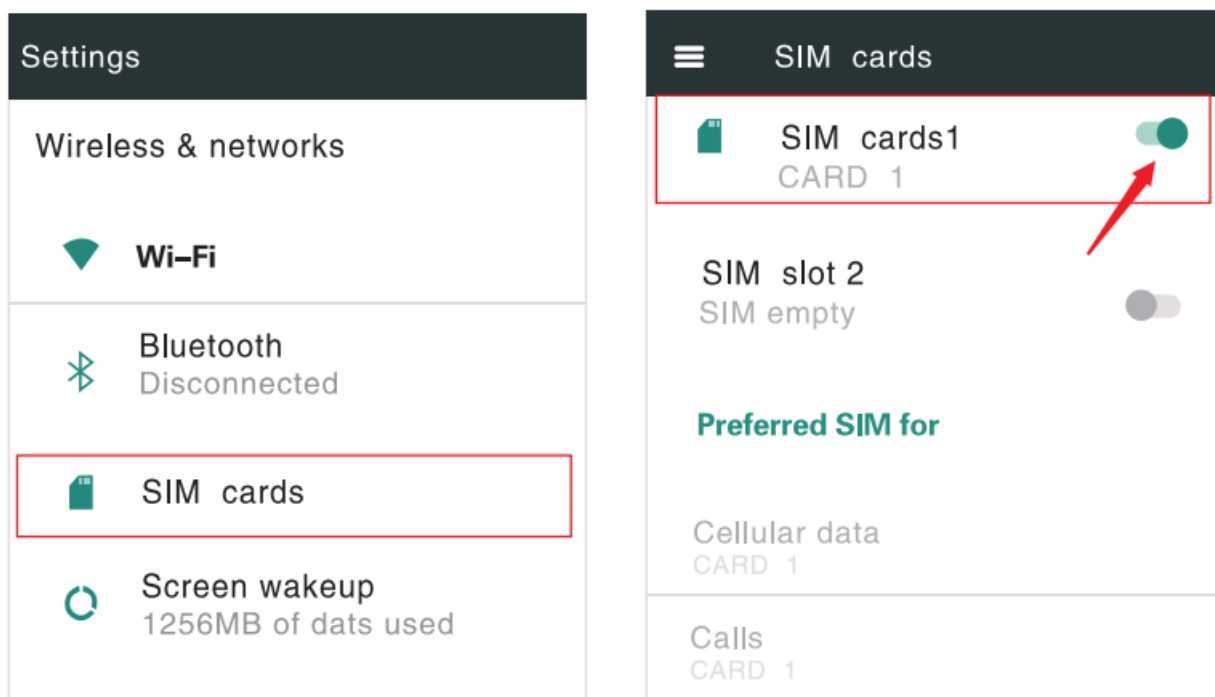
Settings

Wireless & networks

Wi-Fi

Bluetooth
Disconnected

SIM cards

Screen wakeup
1256MB of dats used

SIM cards

SIM cards1
CARD 1

SIM slot 2
SIM empty

Preferred SIM for

Cellular data
CARD 1

Calls
CARD 1